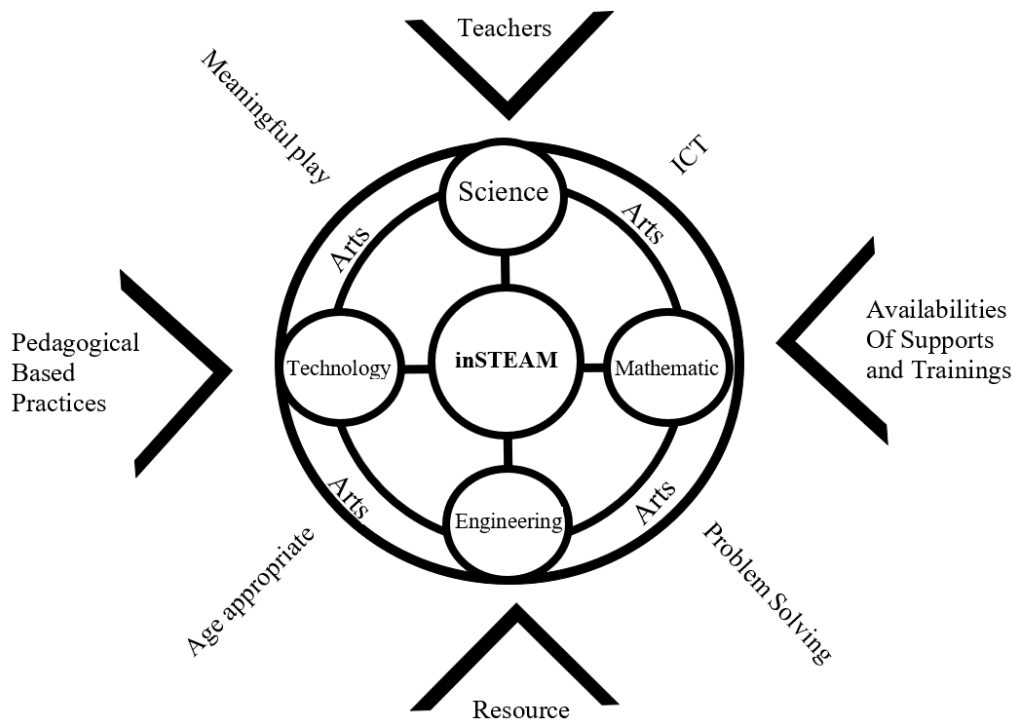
Teachers

Meaningful play

ICT

Science

Arts

Arts

Pedagogical Based Practices

Technology

inSTEAM

Mathematic

Availabilities Of Supports and Trainings

Arts

Arts

Engineering

Age appropriate

Problem Solving

Resource